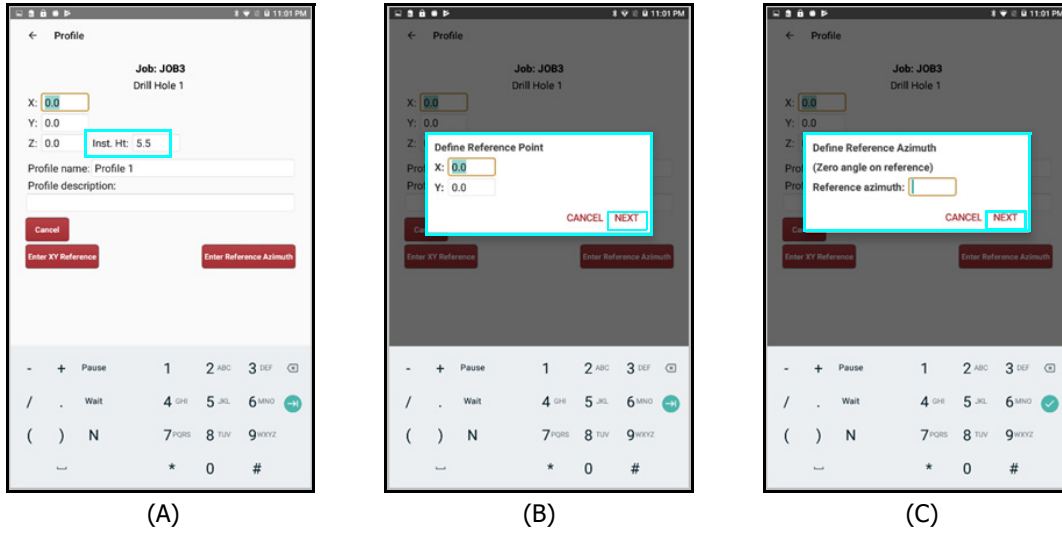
11:01 PM

← Profile

Job: JOB3
Drill Hole 1

X: 0.0
Y: 0.0
Z: 0.0 Inst. Ht: 5.5

Profile name: Profile 1
Profile description:

Cancel

Enter XY Reference Enter Reference Azimuth

- + Pause 1 2 ABC 3 DEF
/ . Wait 4 GHI 5 JKL 6 MNO
( ) N 7 PQRS 8 TUV 9 WXYZ
* 0 #

(A)

11:01 PM

← Profile

Job: JOB3
Drill Hole 1

X: 0.0
Y: 0.0

Define Reference Point
X: 0.0
Y: 0.0
CANCEL NEXT

Enter XY Reference Enter Reference Azimuth

- + Pause 1 2 ABC 3 DEF
/ . Wait 4 GHI 5 JKL 6 MNO
( ) N 7 PQRS 8 TUV 9 WXYZ
* 0 #

(B)

11:01 PM

← Profile

Job: JOB3
Drill Hole 1

X: 0.0
Y: 0.0

Define Reference Azimuth
(Zero angle on reference)
Reference azimuth:
CANCEL NEXT

Enter XY Reference Enter Reference Azimuth

- + Pause 1 2 ABC 3 DEF
/ . Wait 4 GHI 5 JKL 6 MNO
( ) N 7 PQRS 8 TUV 9 WXYZ
* 0 #

(C)